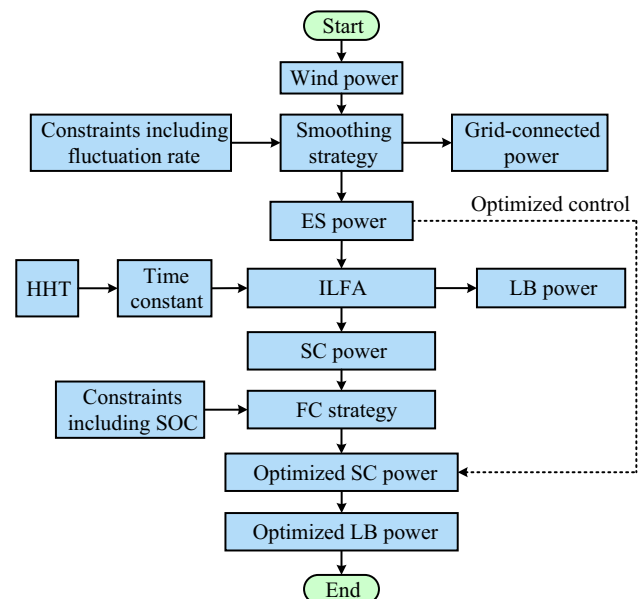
Start

Wind power

Constraints including fluctuation rate

Smoothing strategy

Grid-connected power

ES power

Optimized control

HHT

Time constant

ILFA

LB power

SC power

Constraints including SOC

FC strategy

Optimized SC power

Optimized LB power

End